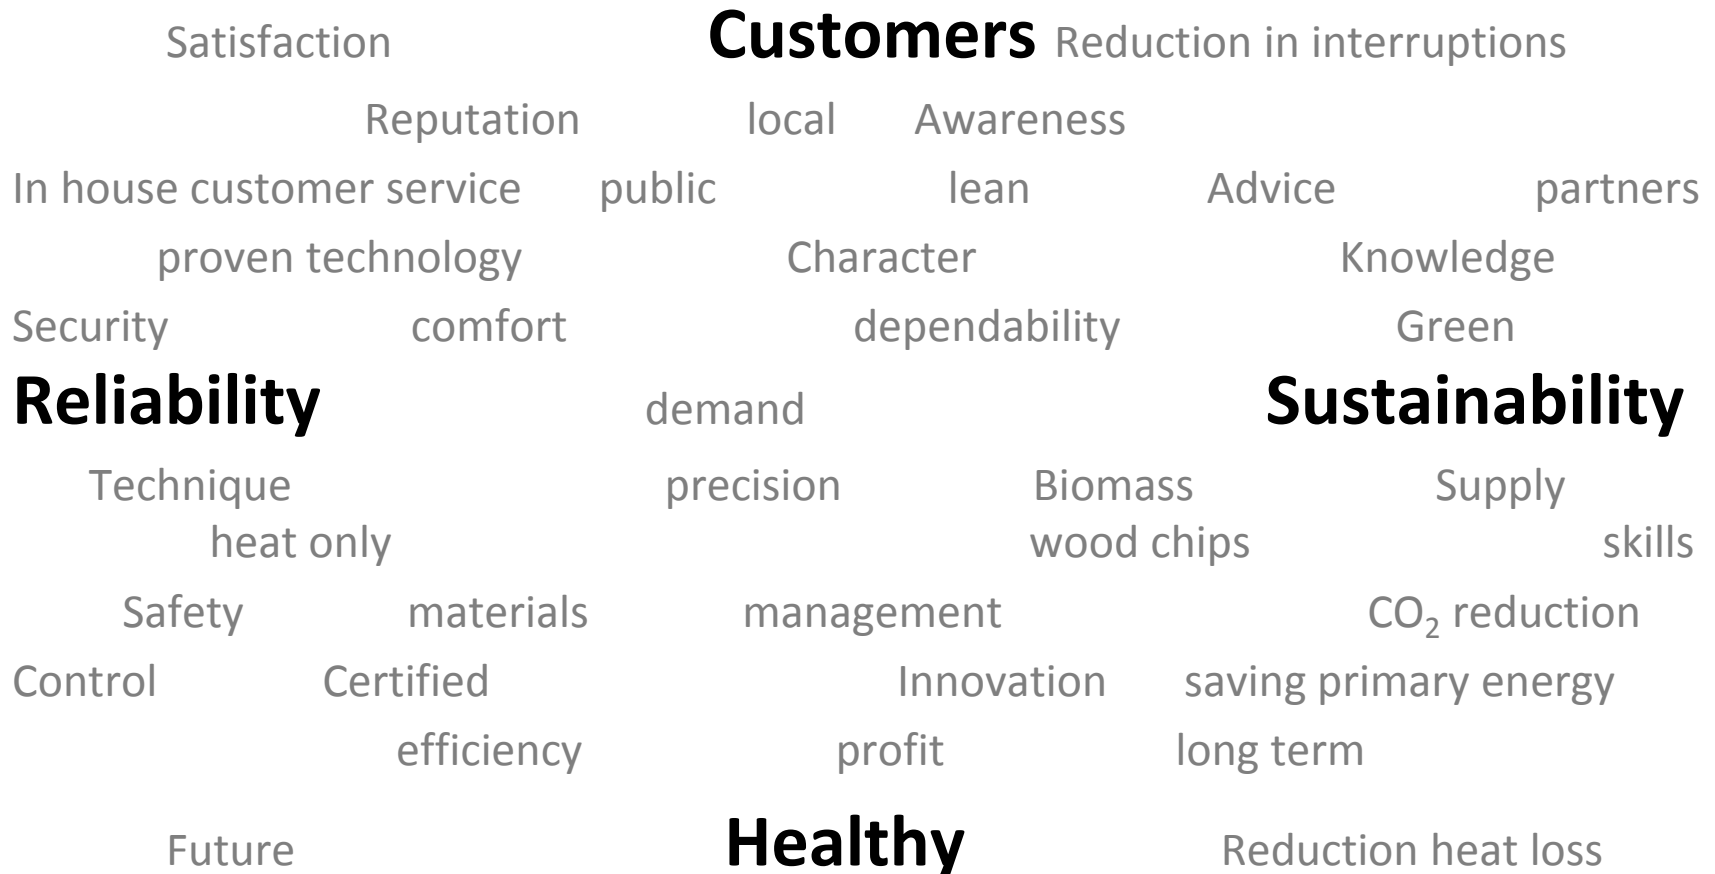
Satisfaction **Customers** Reduction in interruptions

Reputation local Awareness

In house customer service public lean Advice partners

proven technology Character Knowledge

Security comfort dependability Green

**Reliability** demand **Sustainability**

Technique precision Biomass Supply

heat only wood chips skills

Safety materials management $CO_2$ reduction

Control Certified Innovation saving primary energy

efficiency profit long term

Future **Healthy** Reduction heat loss